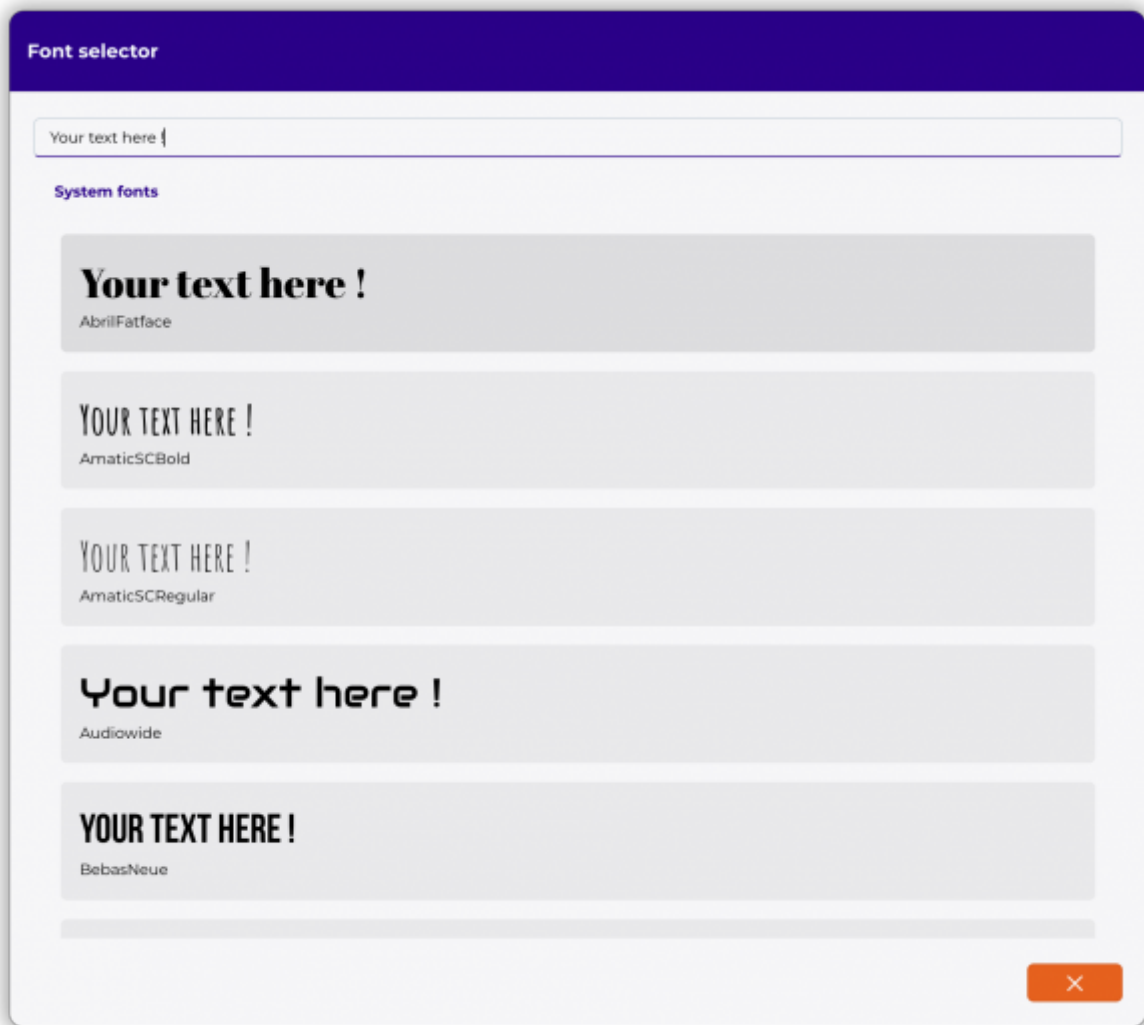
Font selector

Your text here !

System fonts

Your text here !
AbrilFatface

YOUR TEXT HERE !
AmaticSCBold

YOUR TEXT HERE !
AmaticSCRegular

Your text here !
Audiowide

YOUR TEXT HERE !
BebasNeue

×